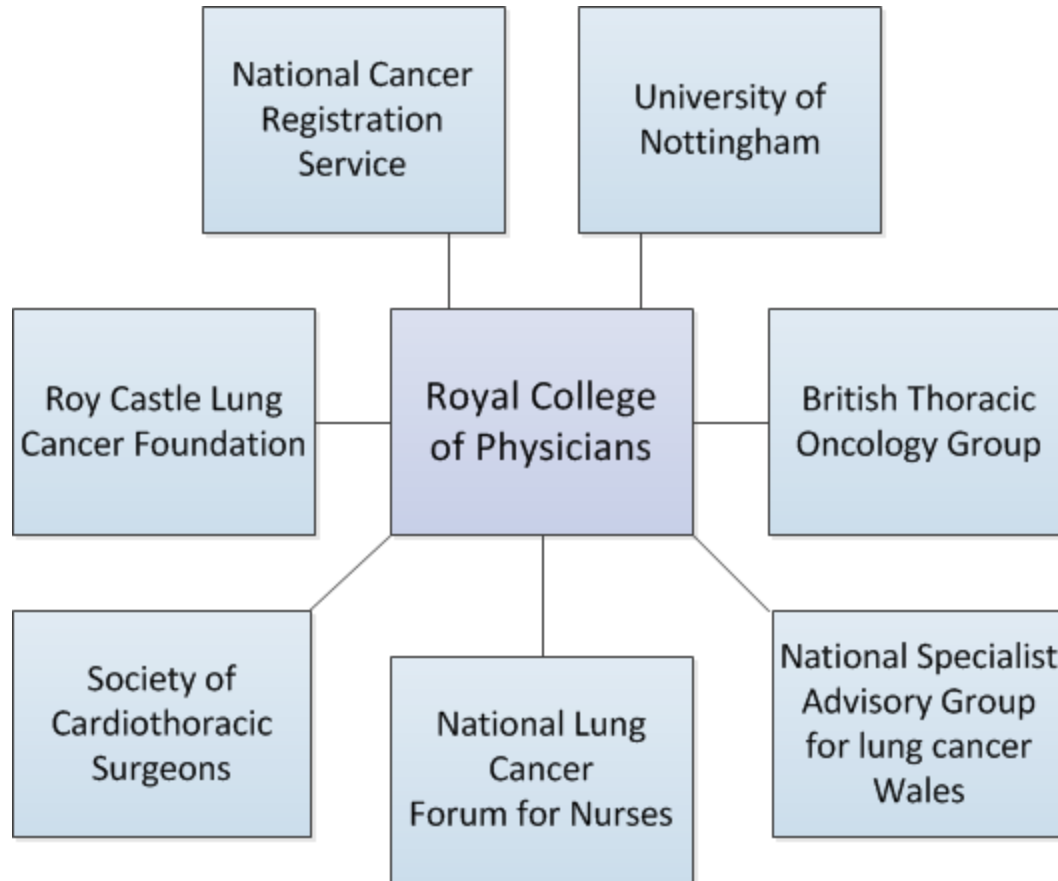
National Cancer Registration Service

University of Nottingham

Roy Castle Lung Cancer Foundation

Royal College of Physicians

British Thoracic Oncology Group

Society of Cardiothoracic Surgeons

National Lung Cancer Forum for Nurses

National Specialist Advisory Group for lung cancer Wales